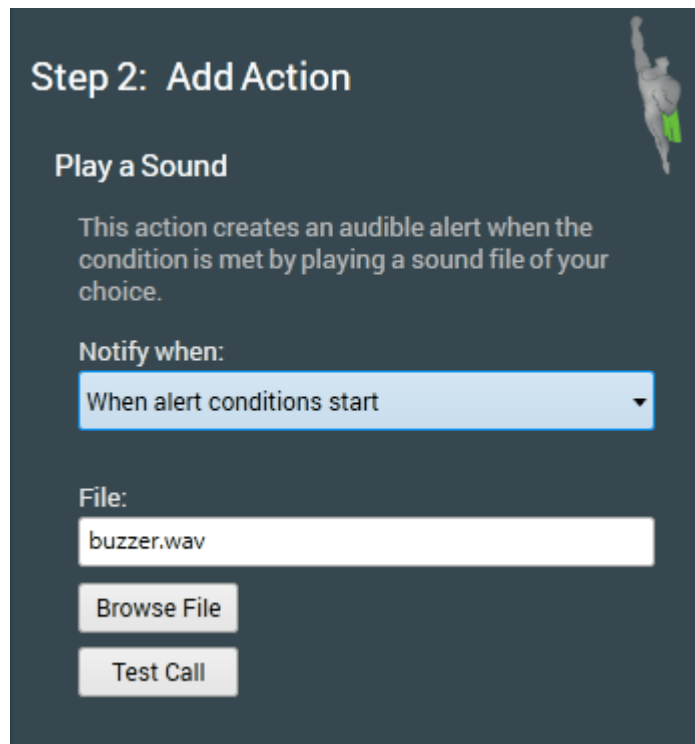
Step 2: Add Action

Play a Sound

This action creates an audible alert when the condition is met by playing a sound file of your choice.

Notify when:

When alert conditions start

File:

buzzer.wav

Browse File

Test Call